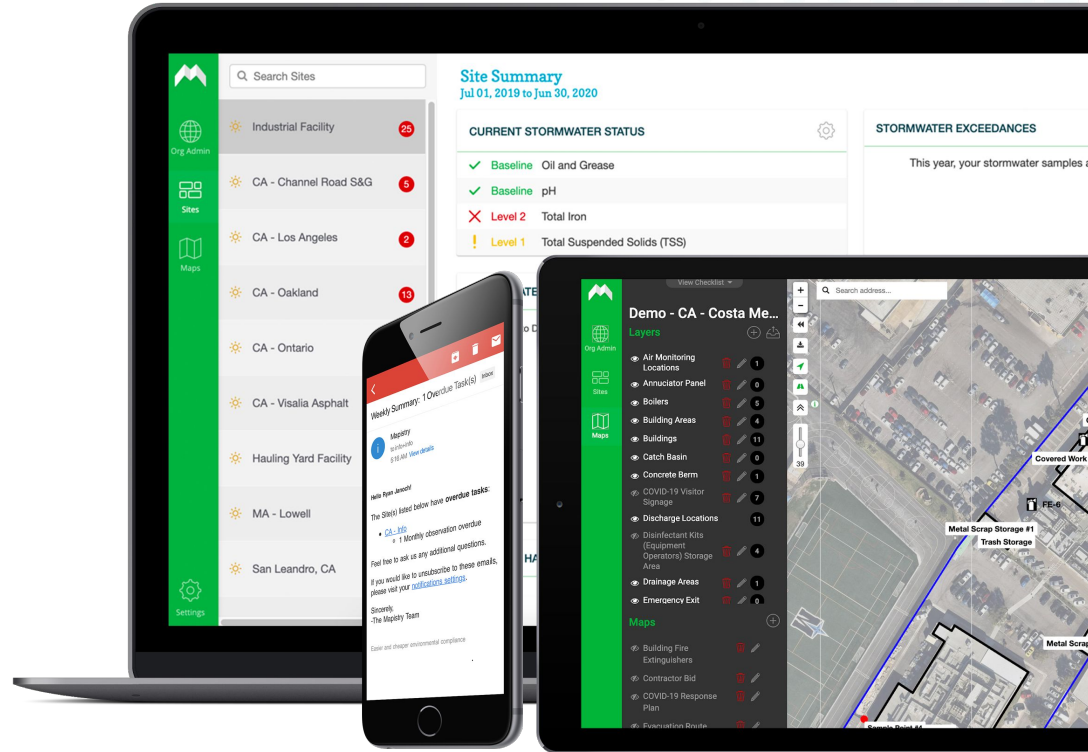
Org Admin

Sites

Maps

Settings

Search Sites

Industrial Facility 25

CA - Channel Road S&G 5

CA - Los Angeles 2

CA - Oakland 13

CA - Ontario

CA - Visalia Asphalt

Hauling Yard Facility

MA - Lowell

San Leandro, CA

Site Summary
Jul 01, 2019 to Jun 30, 2020

CURRENT STORMWATER STATUS

Baseline Oil and Grease
Baseline pH
Level 2 Total Iron
Level 1 Total Suspended Solids (TSS)

STORMWATER EXCEEDANCES

This year, your stormwater samples a

Weekly Summary: 1 Overdue Task(s) Inbox

Mapistry
9:16 AM View details

Hello Ryan Jeneski!

The Site(s) listed below have overdue tasks:

• CA - Info
◦ 1 Monthly observation overdue

Feel free to ask us any additional questions.

If you would like to unsubscribe to these emails, please visit your notifications settings.

Sincerely,
-The Mapistry Team

Easier and cheaper environmental compliance

View Checklist

Demo - CA - Costa Me...

Layers

Air Monitoring Locations 1
Annunciator Panel 0
Boilers 5
Building Areas 4
Buildings 11
Catch Basin 0
Concrete Berm 1
COVID-19 Visitor Signage 7
Discharge Locations 11
Disinfectant Kits (Equipment Operators) Storage Area 4
Drainage Areas 1
Emergency Exit 0

Maps

Building Fire Extinguishers
Contractor Bid
COVID-19 Response Plan
Evacuation Route

Search address...

39

Covered Work
FE-6
Metal Scrap Storage #1
Trash Storage
Metal Scrap
Sample Point #1